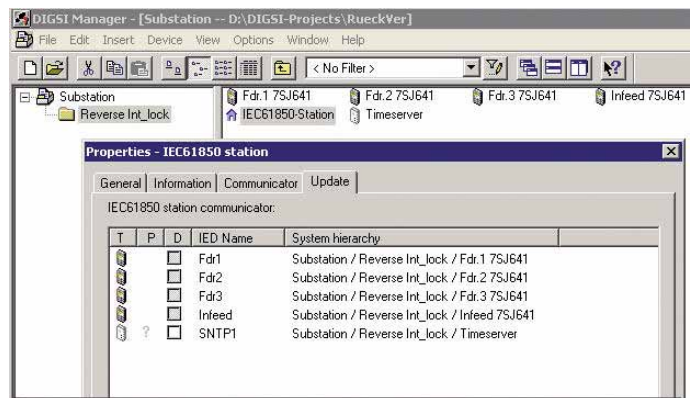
DIGSI Manager - [Substation -- D:\DIGSI-Projects\RueckVer]

File Edit Insert Device View Options Window Help

< No Filter >

Substation
Reverse Int_lock

Fdr.1 7SJ641 Fdr.2 7SJ641 Fdr.3 7SJ641 Infeed 7SJ641
IEC61850-Station Timeserver

Properties - IEC61850 station

General | Information | Communicator | Update

IEC61850 station communicator:

| T | P | D | IED Name | System hierarchy |
|---|---|---|---|---|
| | | | Fdr1 | Substation / Reverse Int_lock / Fdr.1 7SJ641 |
| | | | Fdr2 | Substation / Reverse Int_lock / Fdr.2 7SJ641 |
| | | | Fdr3 | Substation / Reverse Int_lock / Fdr.3 7SJ641 |
| | | | Infeed | Substation / Reverse Int_lock / Infeed 7SJ641 |
| | ? | | SNTP1 | Substation / Reverse Int_lock / Timeserver |